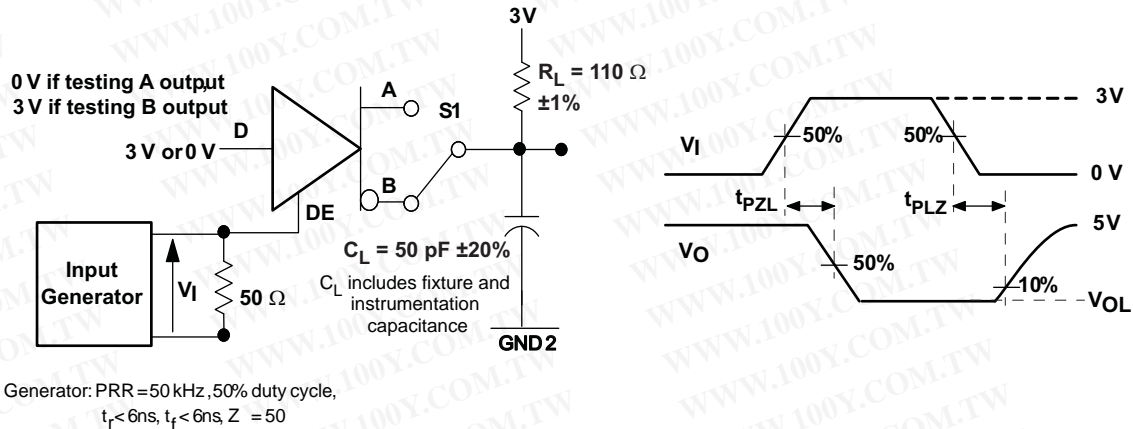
3V

0 V if testing A output
3 V if testing B output

D

3 V or 0 V

A

S1

B

DE

$R_L = 110\ \Omega$
±1%

$C_L$ = 50 pF ±20%

$C_L$ includes fixture and instrumentation capacitance

GND 2

Input Generator

$V_I$

50 Ω

Generator: PRR = 50 kHz , 50% duty cycle, $t_r$ < 6ns, $t_f$ < 6ns, Z = 50

$V_I$

50%

50%

3V

0 V

$t_{PZL}$

$t_{PLZ}$

$V_O$

50%

10%

5V

$V_{OL}$

WWW.100Y.COM.TW